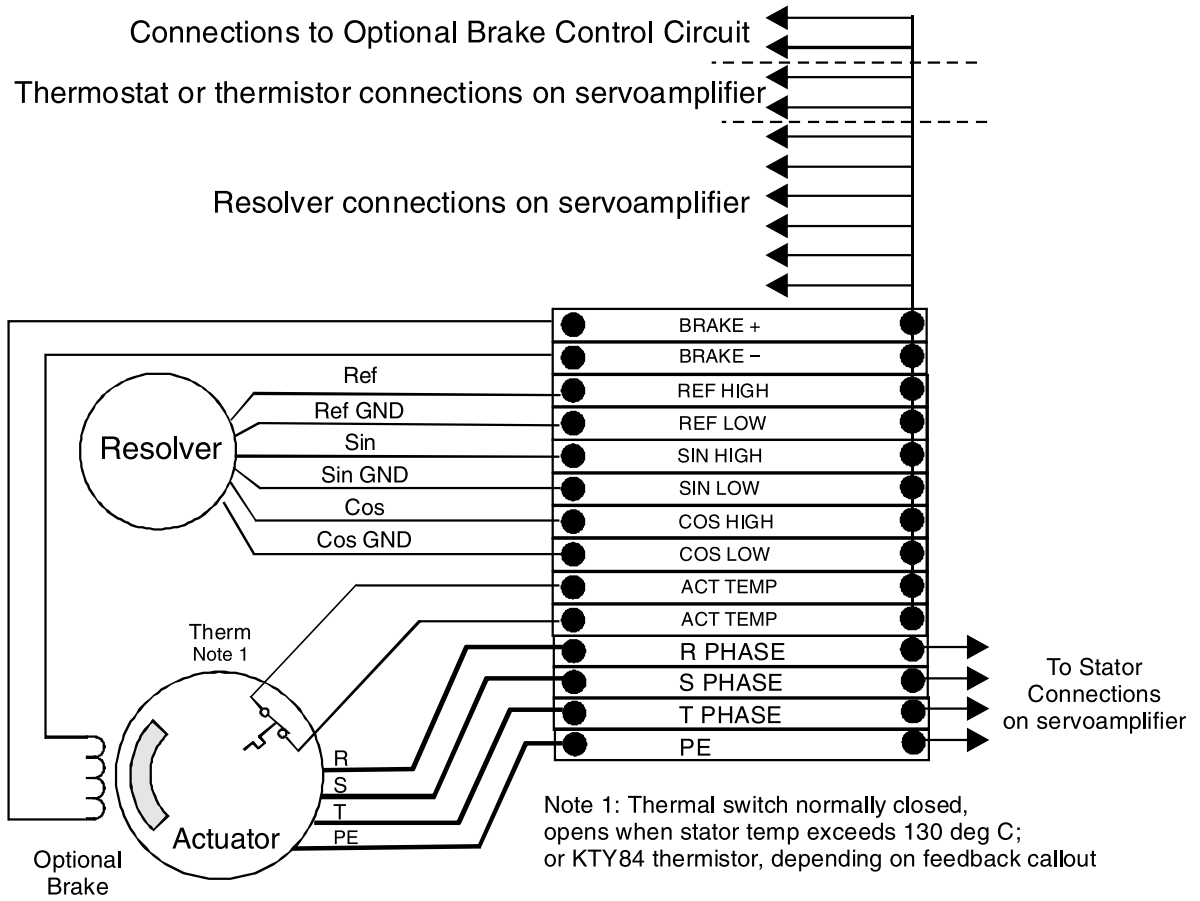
Connections to Optional Brake Control Circuit

Thermostat or thermistor connections on servoamplifier

Resolver connections on servoamplifier

BRAKE +
BRAKE –
REF HIGH
REF LOW
SIN HIGH
SIN LOW
COS HIGH
COS LOW
ACT TEMP
ACT TEMP
R PHASE
S PHASE
T PHASE
PE

Ref
Ref GND
Sin
Sin GND
Cos
Cos GND

Resolver

Therm
Note 1

R
S
T
PE

Actuator

Optional Brake

To Stator Connections on servoamplifier

Note 1: Thermal switch normally closed, opens when stator temp exceeds 130 deg C; or KTY84 thermistor, depending on feedback callout